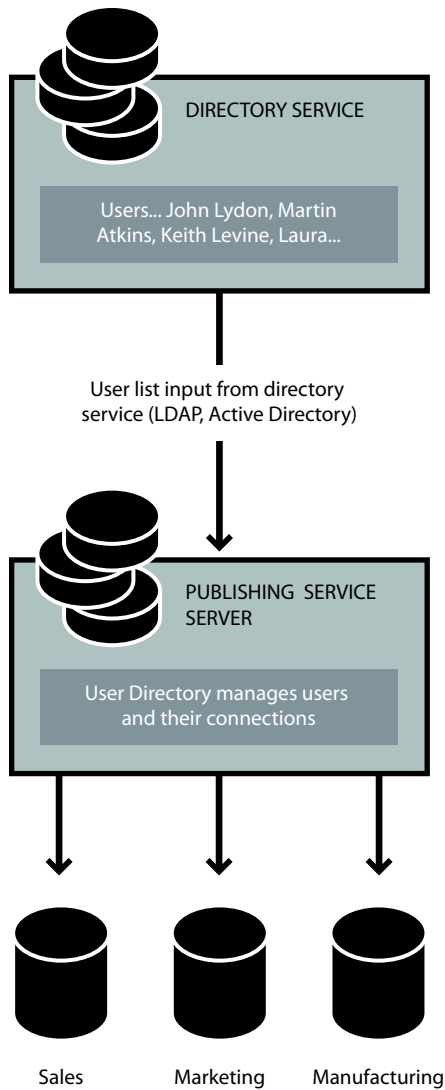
DIRECTORY SERVICE

Users... John Lydon, Martin Atkins, Keith Levine, Laura...

User list input from directory service (LDAP, Active Directory)

PUBLISHING SERVICE SERVER

User Directory manages users and their connections

Sales

Marketing

Manufacturing